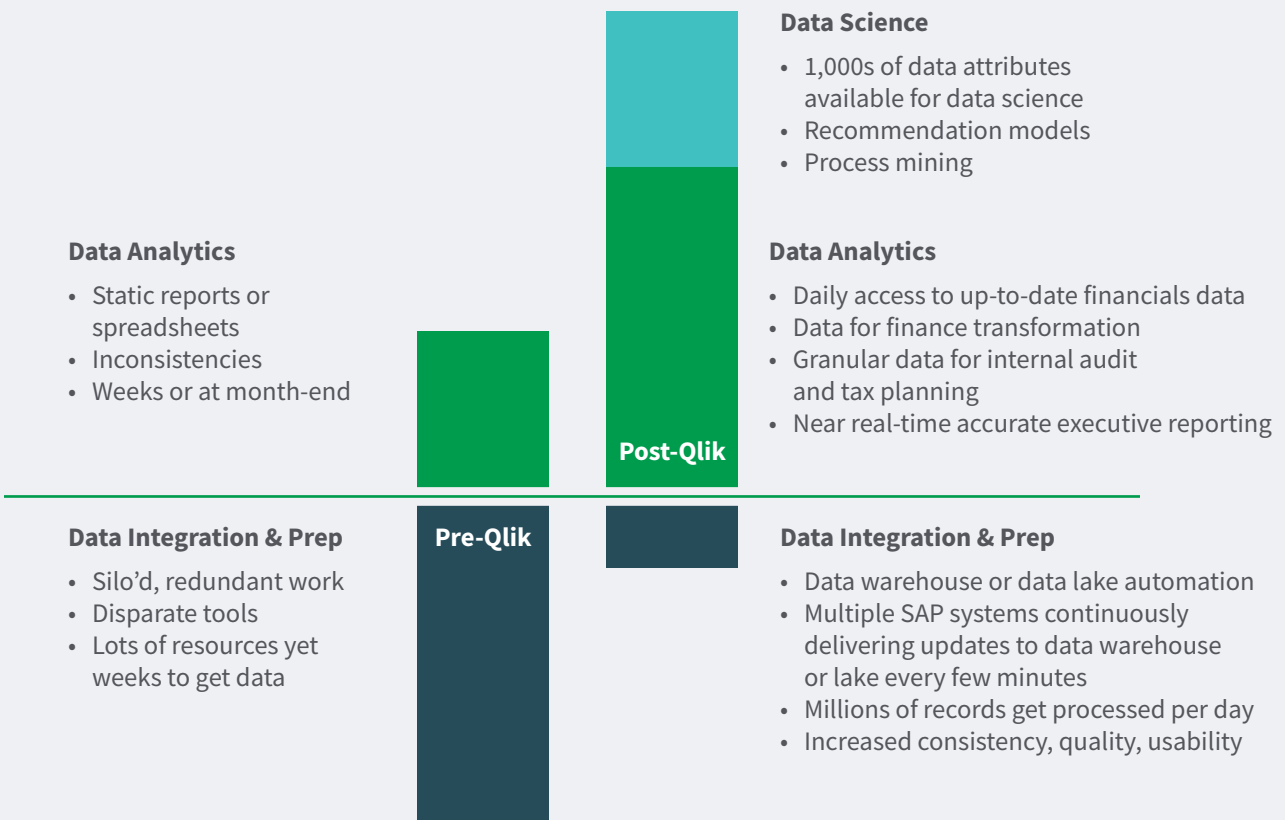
Data Science

- 1,000s of data attributes available for data science
- Recommendation models
- Process mining

Data Analytics

- Static reports or spreadsheets
- Inconsistencies
- Weeks or at month-end

Data Analytics

- Daily access to up-to-date financials data
- Data for finance transformation
- Granular data for internal audit and tax planning
- Near real-time accurate executive reporting

Post-Qlik

Pre-Qlik

Data Integration & Prep

- Silo'd, redundant work
- Disparate tools
- Lots of resources yet weeks to get data

Data Integration & Prep

- Data warehouse or data lake automation
- Multiple SAP systems continuously delivering updates to data warehouse or lake every few minutes
- Millions of records get processed per day
- Increased consistency, quality, usability